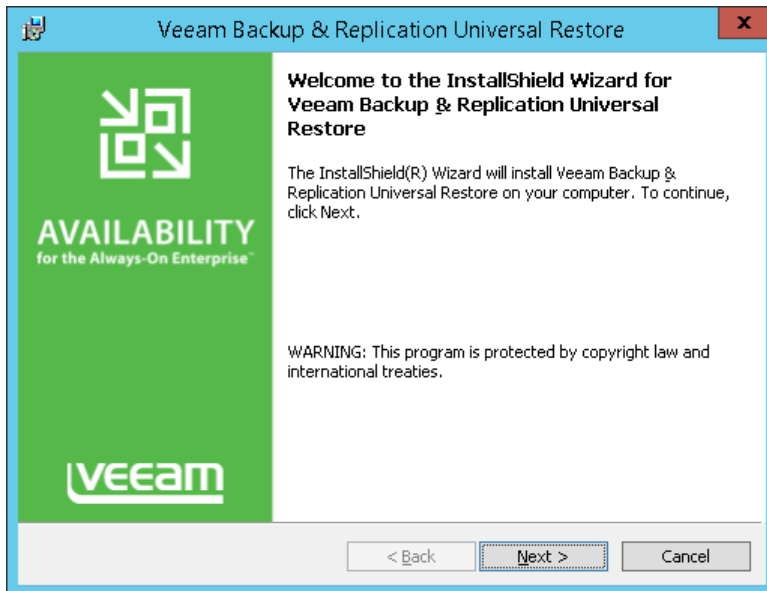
Veeam Backup & Replication Universal Restore

x

AVAILABILITY
for the Always-On Enterprise™

VEEAM

Welcome to the InstallShield Wizard for Veeam Backup & Replication Universal Restore

The InstallShield(R) Wizard will install Veeam Backup & Replication Universal Restore on your computer. To continue, click Next.

WARNING: This program is protected by copyright law and international treaties.

< Back

Next >

Cancel